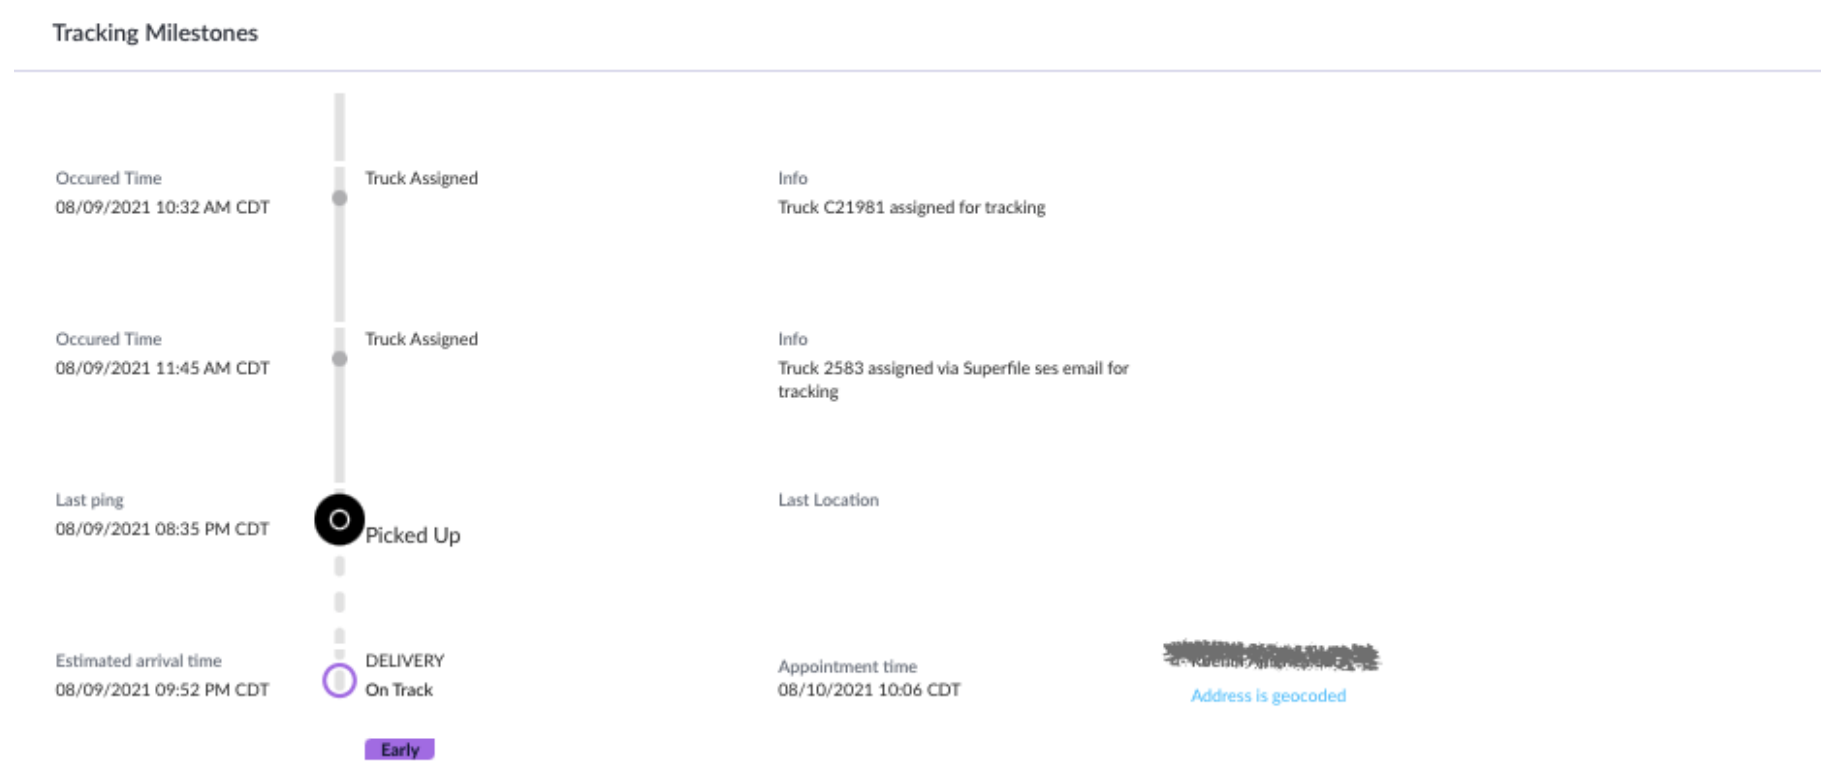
Tracking Milestones

Occured Time
08/09/2021 10:32 AM CDT

Truck Assigned

Info
Truck C21981 assigned for tracking

Occured Time
08/09/2021 11:45 AM CDT

Truck Assigned

Info
Truck 2583 assigned via Superfile ses email for tracking

Last ping
08/09/2021 08:35 PM CDT

Picked Up

Last Location

Estimated arrival time
08/09/2021 09:52 PM CDT

DELIVERY
On Track

Early

Appointment time
08/10/2021 10:06 CDT

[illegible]
Address is geocoded